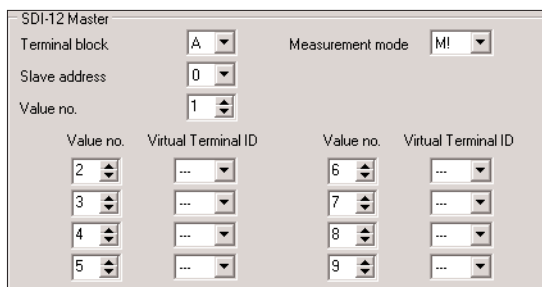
SDI-12 Master

Terminal block A

Measurement mode M!

Slave address 0

Value no. 1

| Value no. | Virtual Terminal ID | Value no. | Virtual Terminal ID |
|---|---|---|---|
| 2 | --- | 6 | --- |
| 3 | --- | 7 | --- |
| 4 | --- | 8 | --- |
| 5 | --- | 9 | --- |